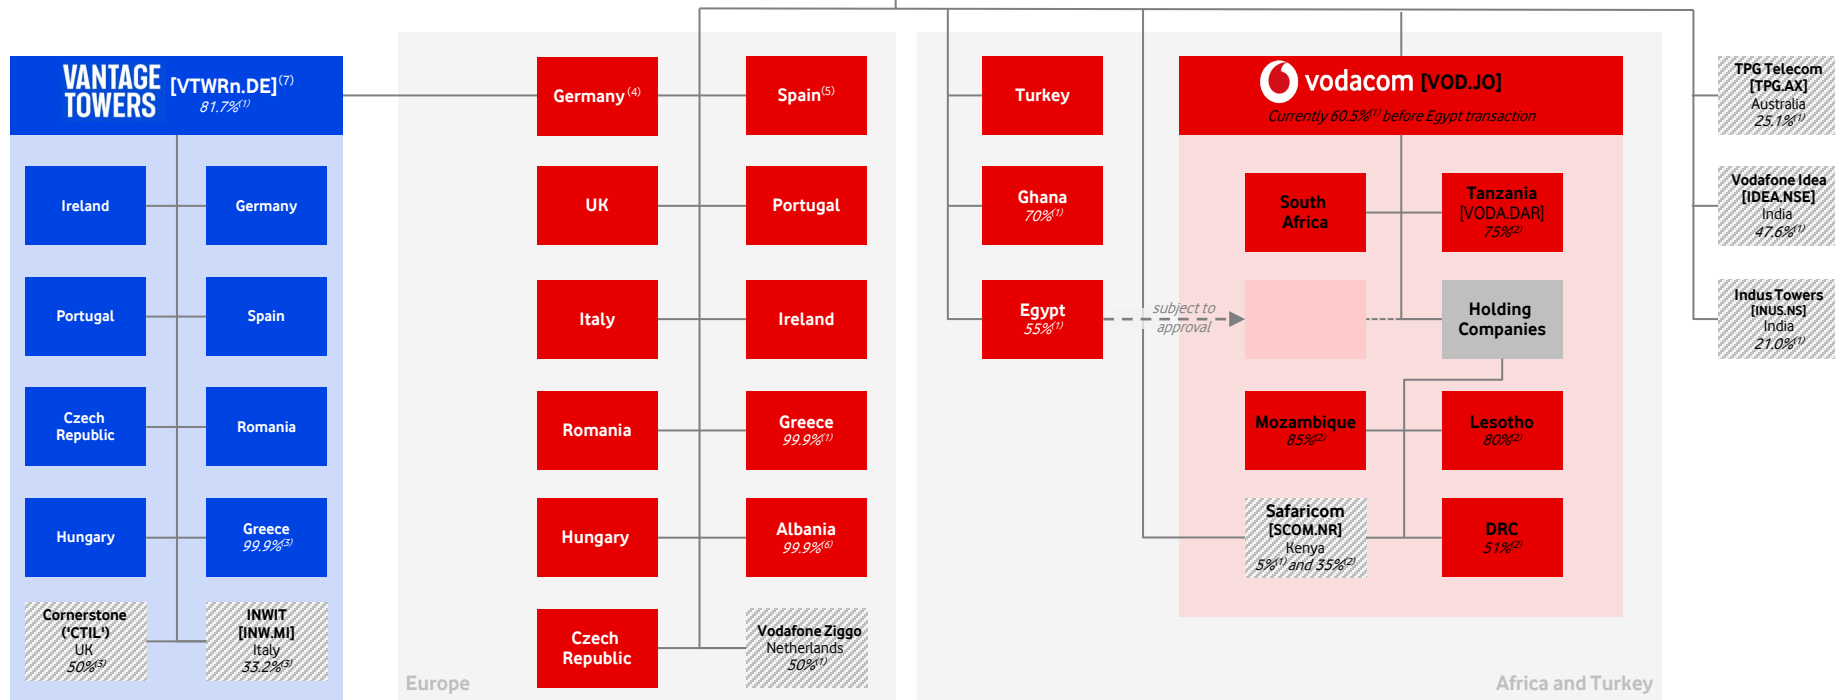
VANTAGE TOWERS [VTWRn.DE]$^{(7)}$
81.7%$^{(1)}$

Ireland
Germany
Portugal
Spain
Czech Republic
Romania
Hungary
Greece
99.9%$^{(3)}$
Cornerstone ('CTIL')
UK
50%$^{(3)}$
INWIT [INW.MI]
Italy
33.2%$^{(3)}$

Germany$^{(4)}$
Spain$^{(5)}$
UK
Portugal
Italy
Ireland
Romania
Greece
99.9%$^{(1)}$
Hungary
Albania
99.9%$^{(6)}$
Czech Republic
Vodafone Ziggo
Netherlands
50%$^{(1)}$
Europe

Turkey
Ghana
70%$^{(1)}$
Egypt
55%$^{(1)}$
subject to approval

vodacom [VOD.JO]
Currently 60.5%$^{(1)}$ before Egypt transaction
South Africa
Tanzania
[VODA.DAR]
75%$^{(2)}$
Holding Companies
Mozambique
85%$^{(2)}$
Lesotho
80%$^{(2)}$
Safaricom [SCOM.NR]
Kenya
5%$^{(1)}$ and 35%$^{(2)}$
DRC
51%$^{(2)}$
Africa and Turkey

TPG Telecom [TPG.AX]
Australia
25.1%$^{(1)}$
Vodafone Idea [IDEA.NSE]
India
47.6%$^{(1)}$
Indus Towers [INUS.NS]
India
21.0%$^{(1)}$